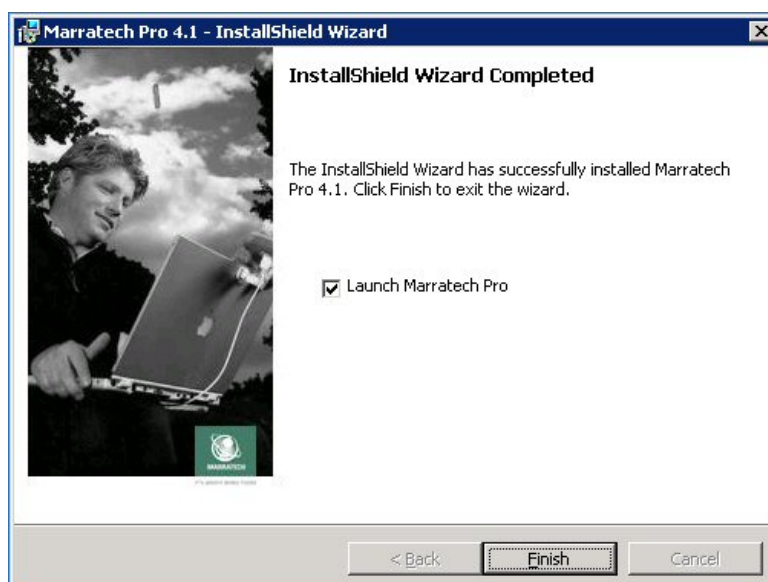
Marratech Pro 4.1 - InstallShield Wizard

InstallShield Wizard Completed

The InstallShield Wizard has successfully installed Marratech Pro 4.1. Click Finish to exit the wizard.

Launch Marratech Pro

MARRATECH

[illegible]

< Back

Finish

Cancel